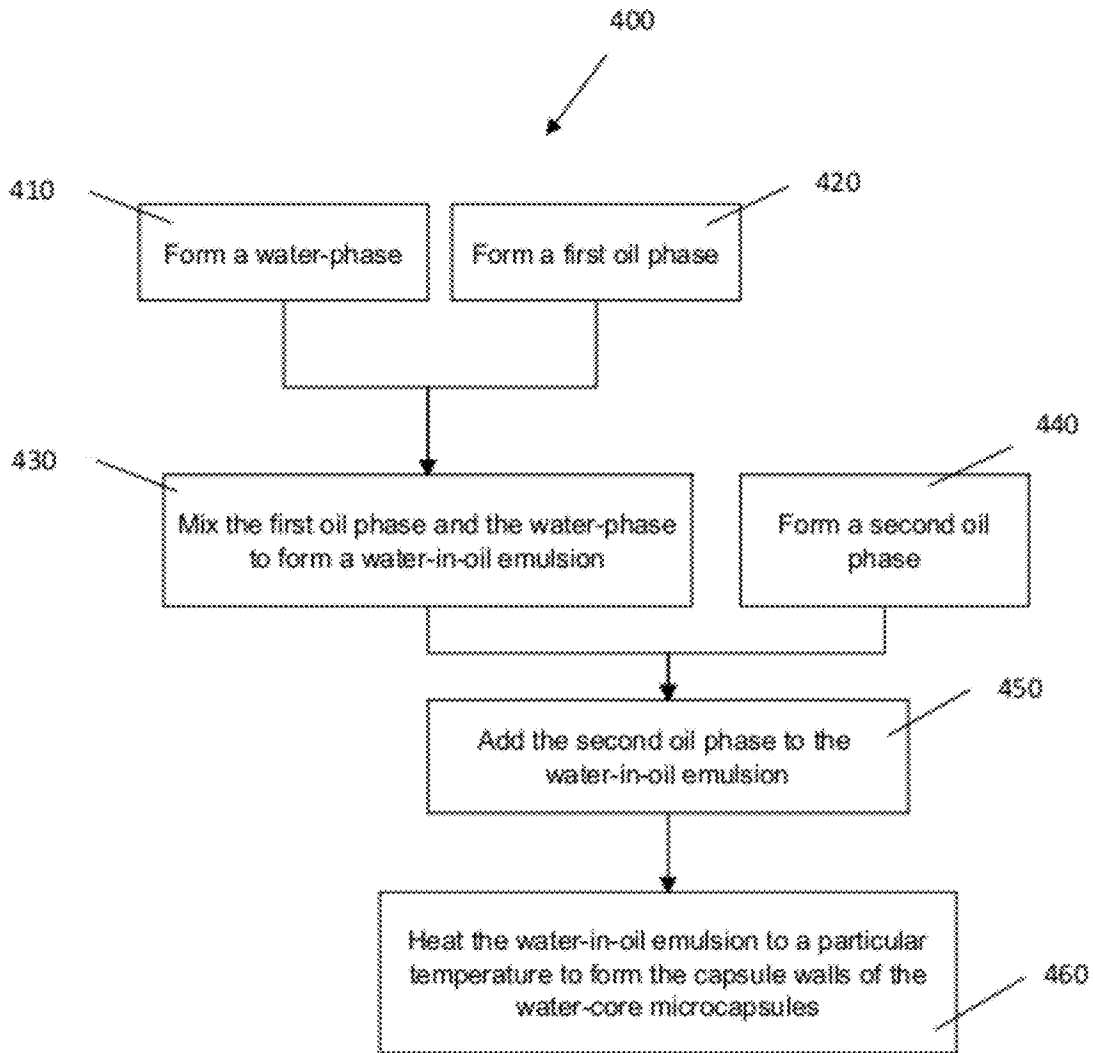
400

410

Form a water-phase

420

Form a first oil phase

430

Mix the first oil phase and the water-phase to form a water-in-oil emulsion

440

Form a second oil phase

450

Add the second oil phase to the water-in-oil emulsion

Heat the water-in-oil emulsion to a particular temperature to form the capsule walls of the water-core microcapsules

460